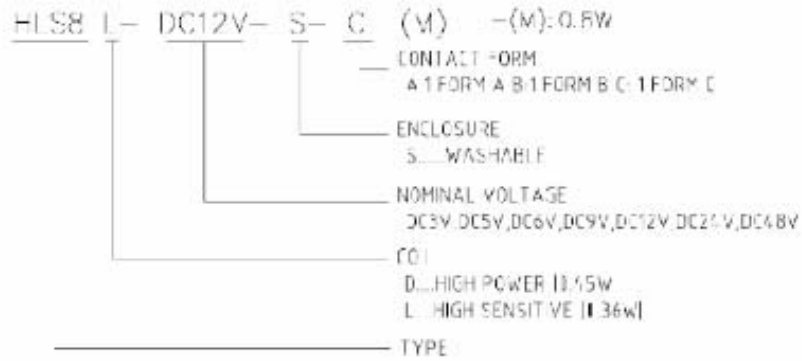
HLS8 L- DC12V- S- C (M) -(M): 0.8W

CONTACT FORM
A:1 FORM A B:1 FORM B C: 1 FORM C

ENCLOSURE
S.....WASHABLE

NOMINAL VOLTAGE
DC3V,DC5V,DC6V,DC9V,DC12V,DC24V,DC48V

COIL
D....HIGH POWER (0.45W)
L....HIGH SENSITIVE (0.36W)

TYPE